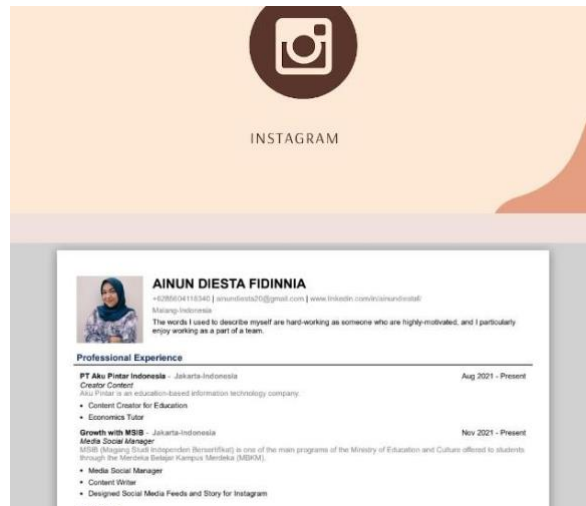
INSTAGRAM

AINUN DIESTA FIDINNIA

+6285604116340 | ainundiesta20@gmail.com | www.linkedin.com/in/ainundiestafi

Malang-Indonesia

The words I used to describe myself are hard-working as someone who are highly-motivated, and I particularly enjoy working as a part of a team.

Professional Experience

PT Aku Pintar Indonesia - Jakarta-Indonesia
Aug 2021 - Present
Creator Content
Aku Pintar is an education-based information technology company.

• Content Creator for Education
• Economics Tutor

Growth with MSIB - Jakarta-Indonesia
Nov 2021 - Present
Media Social Manager
MSIB (Magang Studi Independen Bersertifikat) is one of the main programs of the Ministry of Education and Culture offered to students through the Merdeka Belajar Kampus Merdeka (MBKM).

• Media Social Manager
• Content Writer
• Designed Social Media Feeds and Story for Instagram